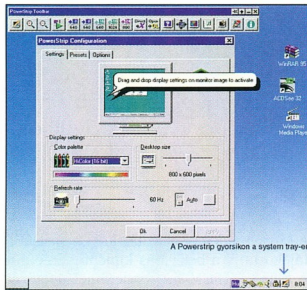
PowerStrip Toolbar

PowerStrip Configuration

Settings | Presets | Options

Drag and drop display settings on monitor image to activate

Display settings
Color palette
HiColor (16 bit)
Desktop size
800 x 600 pixels
Refresh rate
60 Hz
Auto

Ok
Cancel
Apply

WinRAR 3.5
ACDSee 32
Windows Media Player

A Powerstrip gyorsikon a system tray-e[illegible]